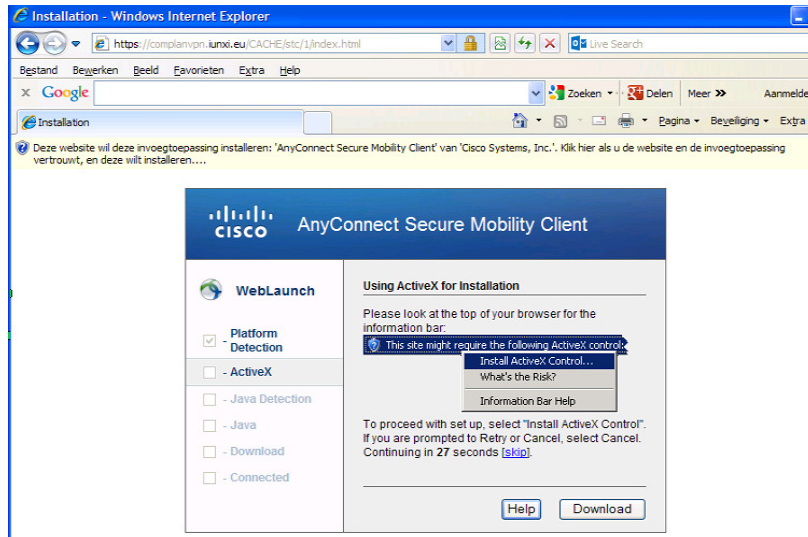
Installation - Windows Internet Explorer

https://complanvpn.iunxi.eu/CACHE/stc/1/index.html

Live Search

Bestand Bewerken Beeld Favorieten Extra Help

Google

Zoeken · Delen Meer » Aanmelde

Installation

Pagina · Beveiliging · Extra

Deze website wil deze invoegtoepassing installeren: 'AnyConnect Secure Mobility Client' van 'Cisco Systems, Inc.'. Klik hier als u de website en de invoegtoepassing vertrouwt, en deze wilt installeren....

cisco AnyConnect Secure Mobility Client

WebLaunch

- Platform Detection

- ActiveX

- Java Detection

- Java

- Download

- Connected

Using ActiveX for Installation

Please look at the top of your browser for the information bar:

This site might require the following ActiveX control:

Install ActiveX Control...

What's the Risk?

Information Bar Help

To proceed with set up, select "Install ActiveX Control". If you are prompted to Retry or Cancel, select Cancel. Continuing in 27 seconds [skip].

Help

Download